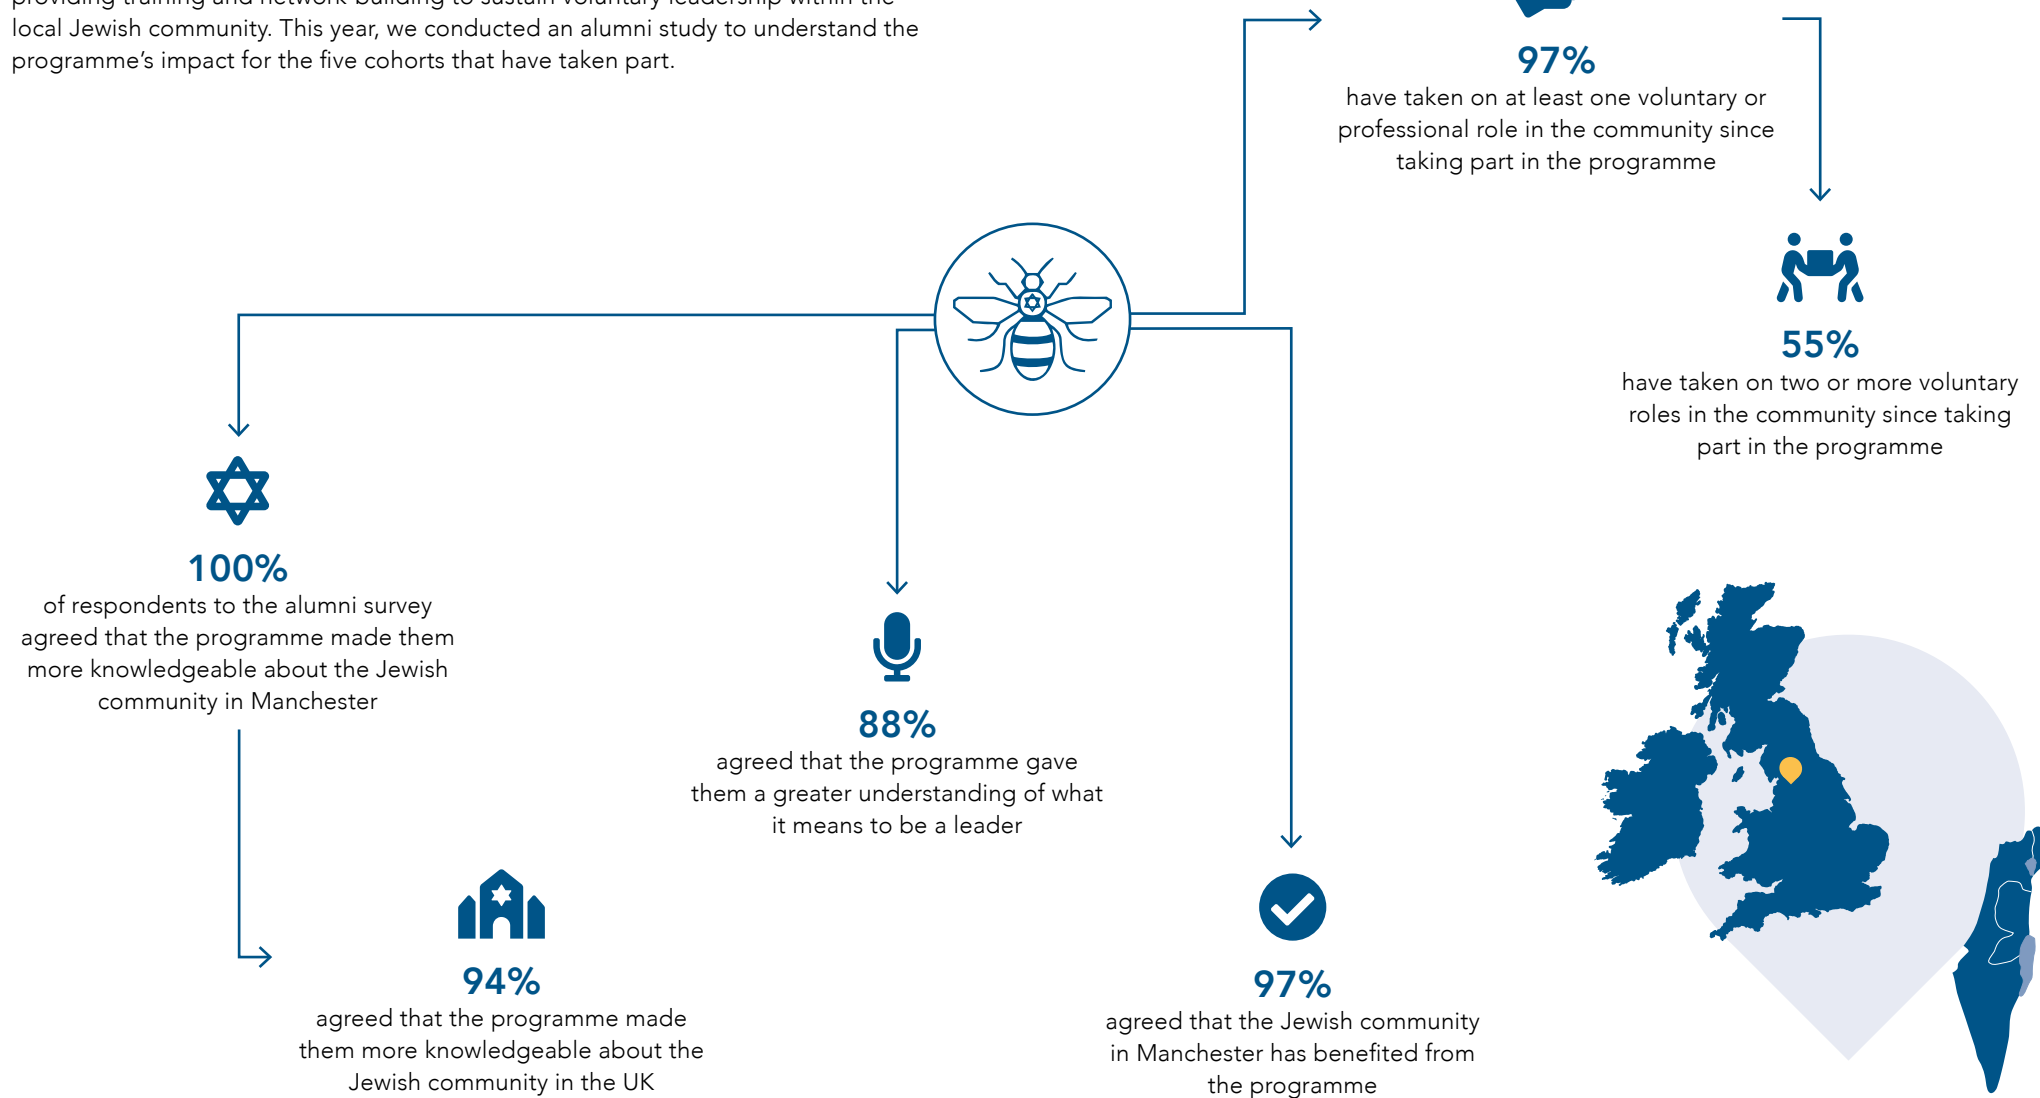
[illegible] local Jewish community. This year, we conducted an alumni study to understand the programme's impact for the five cohorts that have taken part.

97%
have taken on at least one voluntary or professional role in the community since taking part in the programme

55%
have taken on two or more voluntary roles in the community since taking part in the programme

100%
of respondents to the alumni survey agreed that the programme made them more knowledgeable about the Jewish community in Manchester

88%
agreed that the programme gave them a greater understanding of what it means to be a leader

94%
agreed that the programme made them more knowledgeable about the Jewish community in the UK

97%
agreed that the Jewish community in Manchester has benefited from the programme